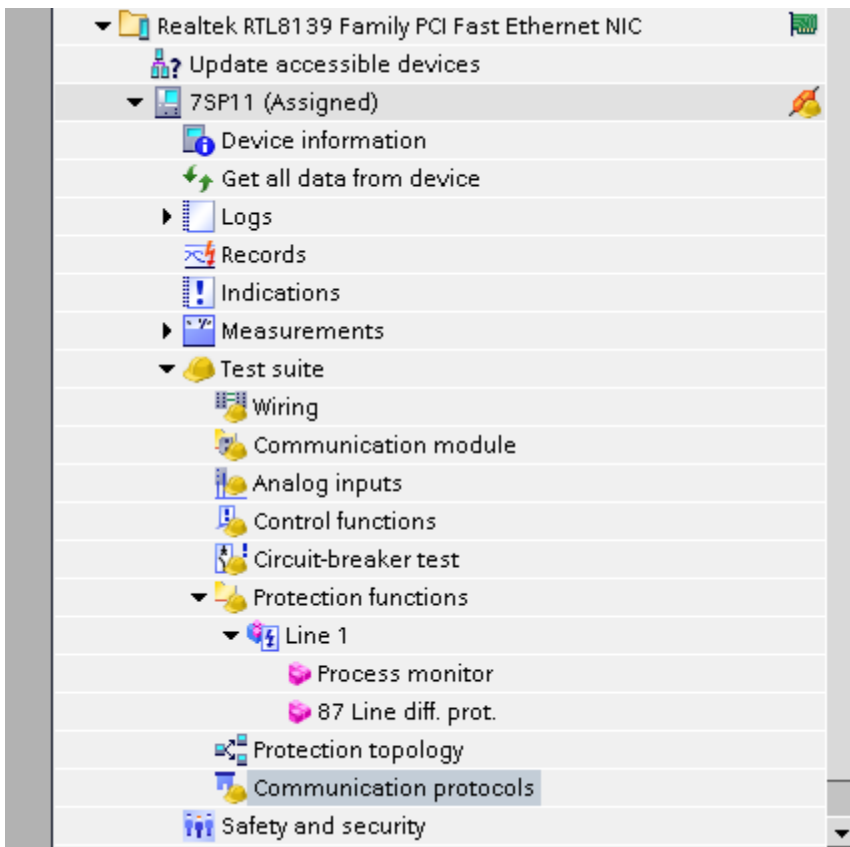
Realtek RTL8139 Family PCI Fast Ethernet NIC
Update accessible devices
7SP11 (Assigned)
Device information
Get all data from device
Logs
Records
Indications
Measurements
Test suite
Wiring
Communication module
Analog inputs
Control functions
Circuit-breaker test
Protection functions
Line 1
Process monitor
87 Line diff. prot.
Protection topology
Communication protocols
Safety and security